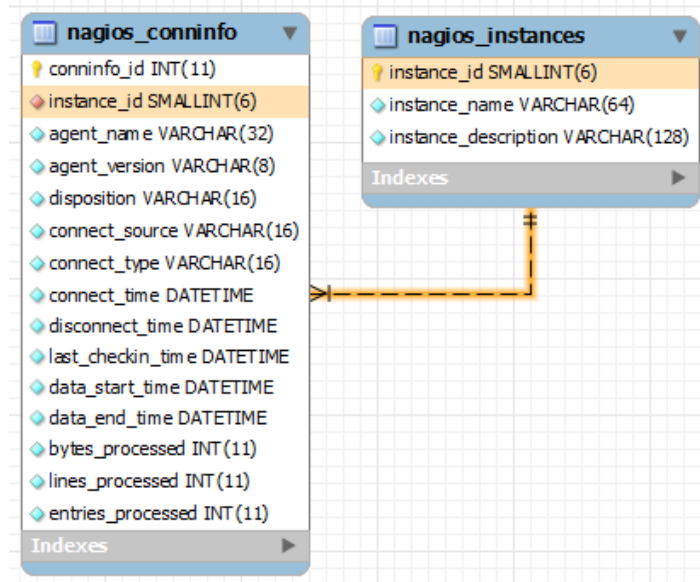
nagios_conninfo

conninfo_id INT(11)

instance_id SMALLINT(6)

agent_name VARCHAR(32)

agent_version VARCHAR(8)

disposition VARCHAR(16)

connect_source VARCHAR(16)

connect_type VARCHAR(16)

connect_time DATETIME

disconnect_time DATETIME

last_checkin_time DATETIME

data_start_time DATETIME

data_end_time DATETIME

bytes_processed INT(11)

lines_processed INT(11)

entries_processed INT(11)

Indexes

nagios_instances

instance_id SMALLINT(6)

instance_name VARCHAR(64)

instance_description VARCHAR(128)

Indexes